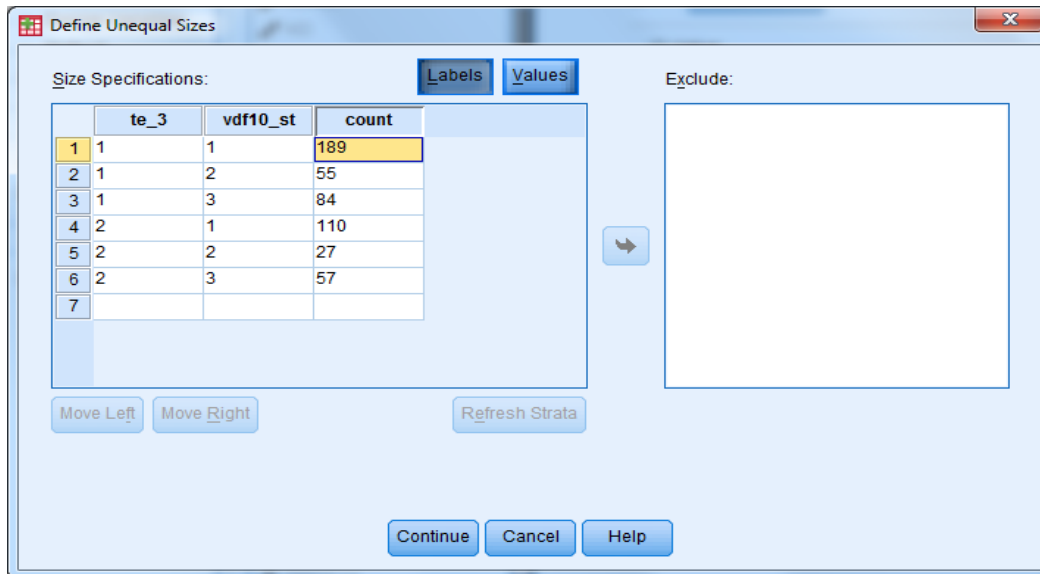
Define Unequal Sizes

Size Specifications:

Labels Values

Exclude:

| | te_3 | vdf10_st | count |
|---|---|---|---|
| 1 | 1 | 1 | 189 |
| 2 | 1 | 2 | 55 |
| 3 | 1 | 3 | 84 |
| 4 | 2 | 1 | 110 |
| 5 | 2 | 2 | 27 |
| 6 | 2 | 3 | 57 |
| 7 | | | |

Move Left Move Right Refresh Strata

Continue Cancel Help